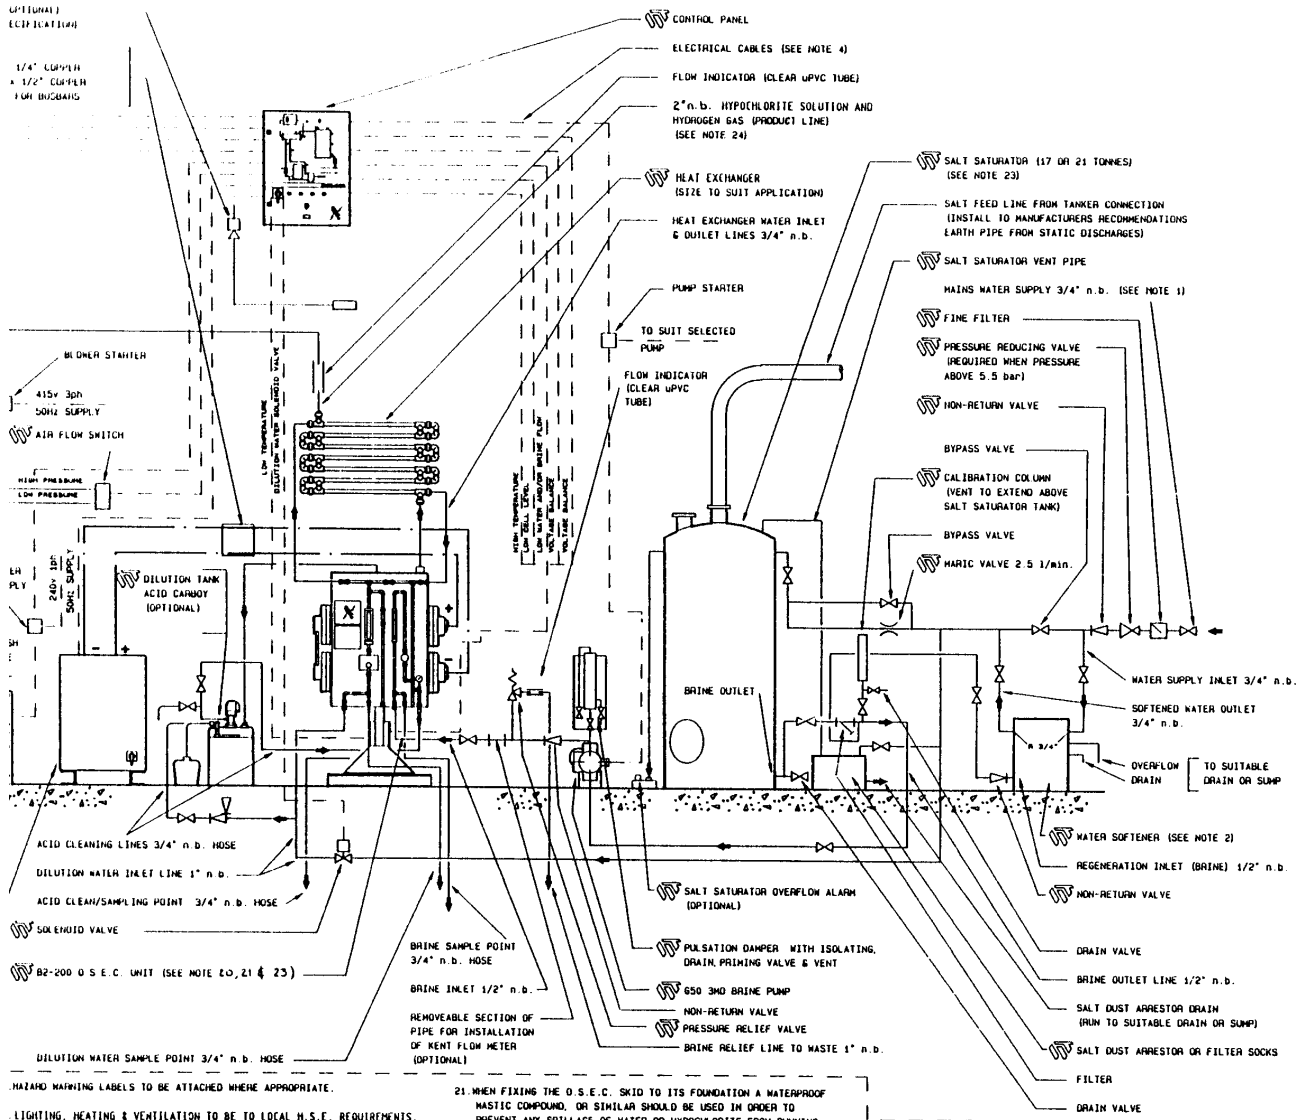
OPTIONAL)
ECTIFICATION

1/4" COPPER
x 1/2" COPPER
FOR BUSBARS

CONTROL PANEL

ELECTRICAL CABLES (SEE NOTE 4)

FLOW INDICATOR (CLEAR uPVC TUBE)

2"n.b. HYPOCHLORITE SOLUTION AND HYDROGEN GAS (PRODUCT LINE) (SEE NOTE 24)

HEAT EXCHANGER (SIZE TO SUIT APPLICATION)

HEAT EXCHANGER WATER INLET & OUTLET LINES 3/4" n.b.

PUMP STARTER

TO SUIT SELECTED PUMP

FLOW INDICATOR (CLEAR uPVC TUBE)

SALT SATURATOR (17 OR 21 TONNES) (SEE NOTE 23)

SALT FEED LINE FROM TANKER CONNECTION (INSTALL TO MANUFACTURERS RECOMMENDATIONS EARTH PIPE FROM STATIC DISCHARGES)

SALT SATURATOR VENT PIPE

MAINS WATER SUPPLY 3/4" n.b. (SEE NOTE 1)

FINE FILTER

PRESSURE REDUCING VALVE (REQUIRED WHEN PRESSURE ABOVE 5.5 bar)

NON-RETURN VALVE

BYPASS VALVE

CALIBRATION COLUMN (VENT TO EXTEND ABOVE SALT SATURATOR TANK)

BYPASS VALVE

MARIC VALVE 2.5 l/min.

BLOWER STARTER

415v 3ph 50HZ SUPPLY

AIR FLOW SWITCH

HIGH PRESSURE
LOW PRESSURE

LOW TEMPERATURE
DILUTION WATER SOLENOID VALVE

HIGH TEMPERATURE
LOW CELL LEVEL
LOW WATER AND/OR BRINE FLOW
VOLTAGE BALANCE
VOLTAGE BALANCE

ER
PLY

240v 1ph 50HZ SUPPLY

SH

DILUTION TANK ACID CARBOY (OPTIONAL)

BRINE OUTLET

WATER SUPPLY INLET 3/4" n.b.

SOFTENED WATER OUTLET 3/4" n.b.

OVERFLOW DRAIN

TO SUITABLE DRAIN OR SUMP

WATER SOFTENER (SEE NOTE 2)

REGENERATION INLET (BRINE) 1/2" n.b.

NON-RETURN VALVE

ACID CLEANING LINES 3/4" n.b. HOSE

DILUTION WATER INLET LINE 1" n.b.

ACID CLEAN/SAMPLING POINT 3/4" n.b. HOSE

SOLENOID VALVE

B2-200 O.S.E.C. UNIT (SEE NOTE 20,21 & 23)

SALT SATURATOR OVERFLOW ALARM (OPTIONAL)

PULSATION DAMPER WITH ISOLATING, DRAIN, PRIMING VALVE & VENT

G50 3MO BRINE PUMP

NON-RETURN VALVE

PRESSURE RELIEF VALVE

BRINE RELIEF LINE TO WASTE 1" n.b.

BRINE SAMPLE POINT 3/4" n.b. HOSE

BRINE INLET 1/2" n.b.

REMOVEABLE SECTION OF PIPE FOR INSTALLATION OF KENT FLOW METER (OPTIONAL)

DRAIN VALVE

BRINE OUTLET LINE 1/2" n.b.

SALT DUST ARRESTOR DRAIN (RUN TO SUITABLE DRAIN OR SUMP)

SALT DUST ARRESTOR OR FILTER SOCKS

FILTER

DRAIN VALVE

DILUTION WATER SAMPLE POINT 3/4" n.b. HOSE

HAZARD WARNING LABELS TO BE ATTACHED WHERE APPROPRIATE.

LIGHTING, HEATING & VENTILATION TO BE TO LOCAL H.S.E. REQUIREMENTS.

21. WHEN FIXING THE O.S.E.C. SKID TO ITS FOUNDATION A WATERPROOF MASTIC COMPOUND, OR SIMILAR SHOULD BE USED IN ORDER TO PREVENT ANY SPILLAGE OF WATER OR HYPOCHLORITE FROM RUNNING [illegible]